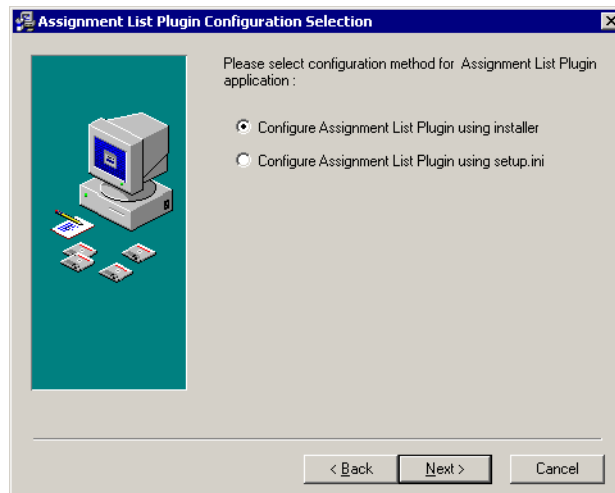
Assignment List Plugin Configuration Selection

Please select configuration method for Assignment List Plugin application :

Configure Assignment List Plugin using installer

Configure Assignment List Plugin using setup.ini

< Back

Next >

Cancel